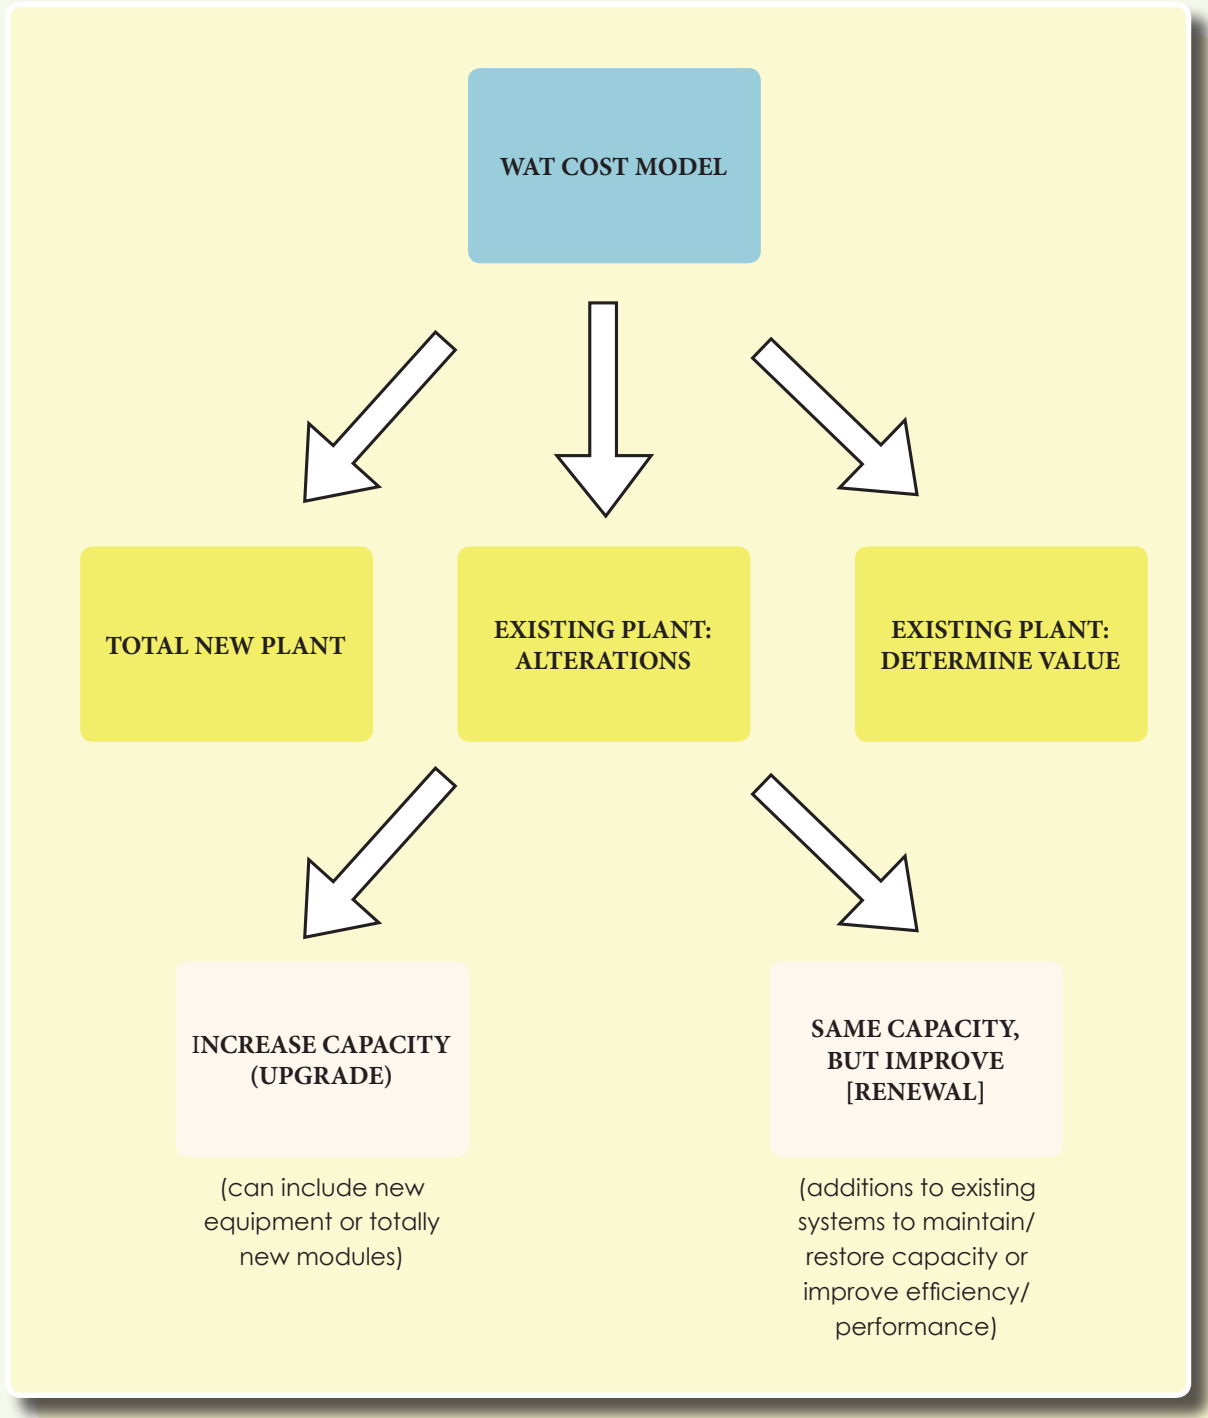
WAT COST MODEL

TOTAL NEW PLANT

EXISTING PLANT: ALTERATIONS

EXISTING PLANT: DETERMINE VALUE

INCREASE CAPACITY (UPGRADE)

(can include new equipment or totally new modules)

SAME CAPACITY, BUT IMPROVE [RENEWAL]

(additions to existing systems to maintain/ restore capacity or improve efficiency/ performance)